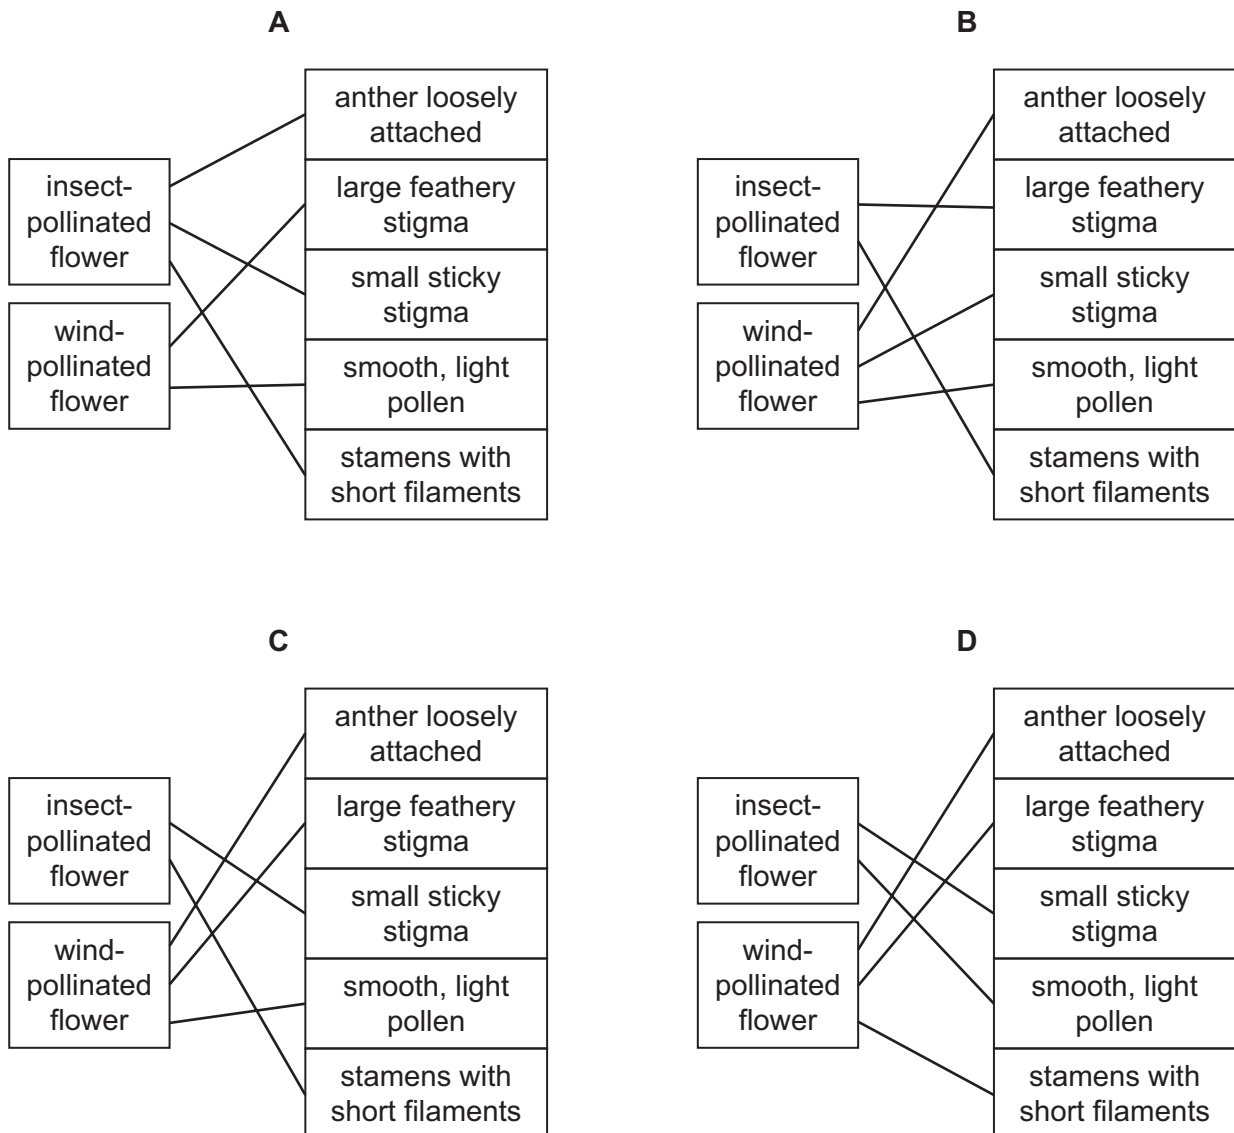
A

insect-pollinated flower

wind-pollinated flower

anther loosely attached

large feathery stigma

small sticky stigma

smooth, light pollen

stamens with short filaments

B

insect-pollinated flower

wind-pollinated flower

anther loosely attached

large feathery stigma

small sticky stigma

smooth, light pollen

stamens with short filaments

C

insect-pollinated flower

wind-pollinated flower

anther loosely attached

large feathery stigma

small sticky stigma

smooth, light pollen

stamens with short filaments

D

insect-pollinated flower

wind-pollinated flower

anther loosely attached

large feathery stigma

small sticky stigma

smooth, light pollen

stamens with short filaments